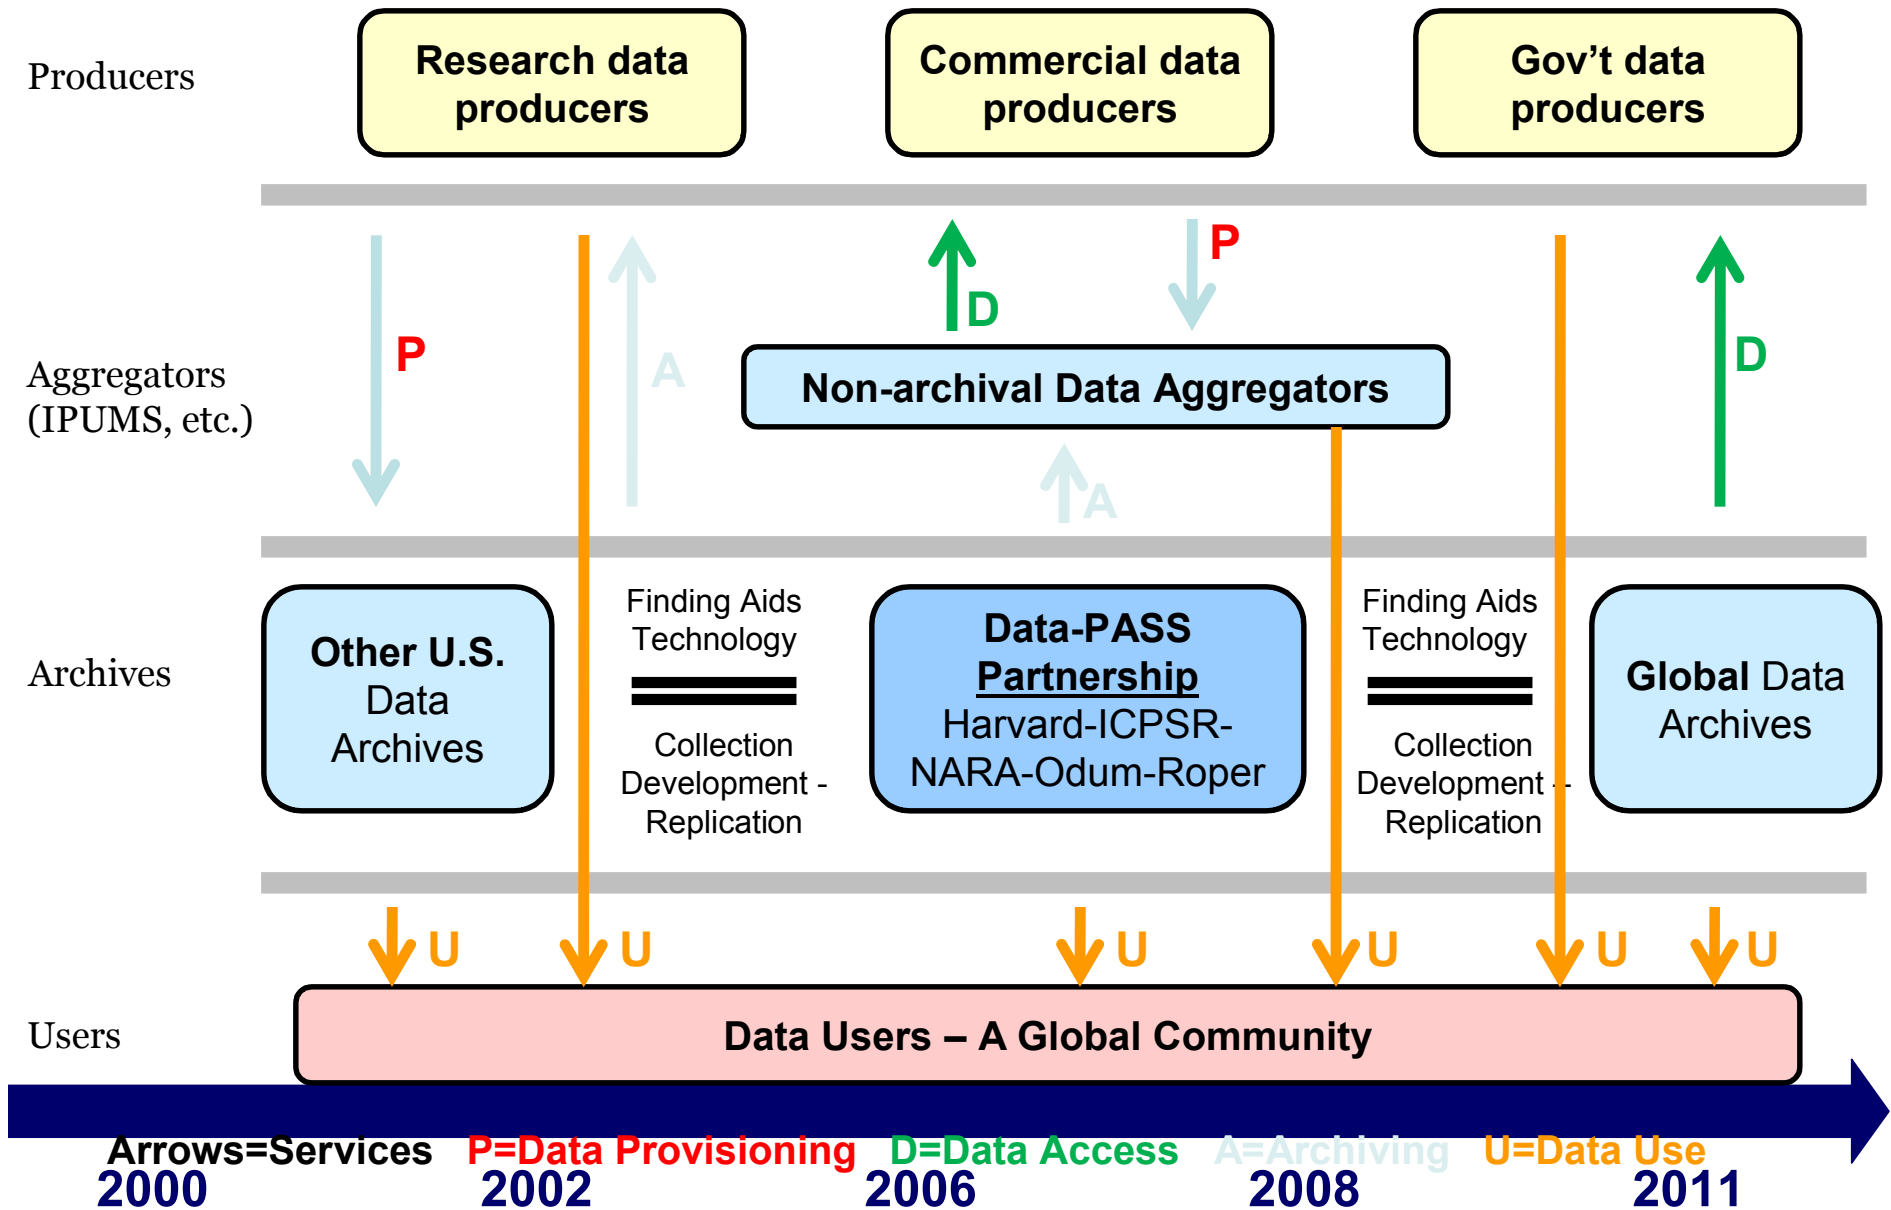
Producers

Research data producers

Commercial data producers

Gov't data producers

Aggregators (IPUMS, etc.)

P

A

D

P

Non-archival Data Aggregators

D

A

Archives

Other U.S. Data Archives

Finding Aids Technology

Collection Development - Replication

Data-PASS Partnership Harvard-ICPSR-NARA-Odum-Roper

Finding Aids Technology

Collection Development - Replication

Global Data Archives

U U U U U U

Users

Data Users – A Global Community

Arrows=Services P=Data Provisioning D=Data Access A=Archiving U=Data Use

2000 2002 2006 2008 2011